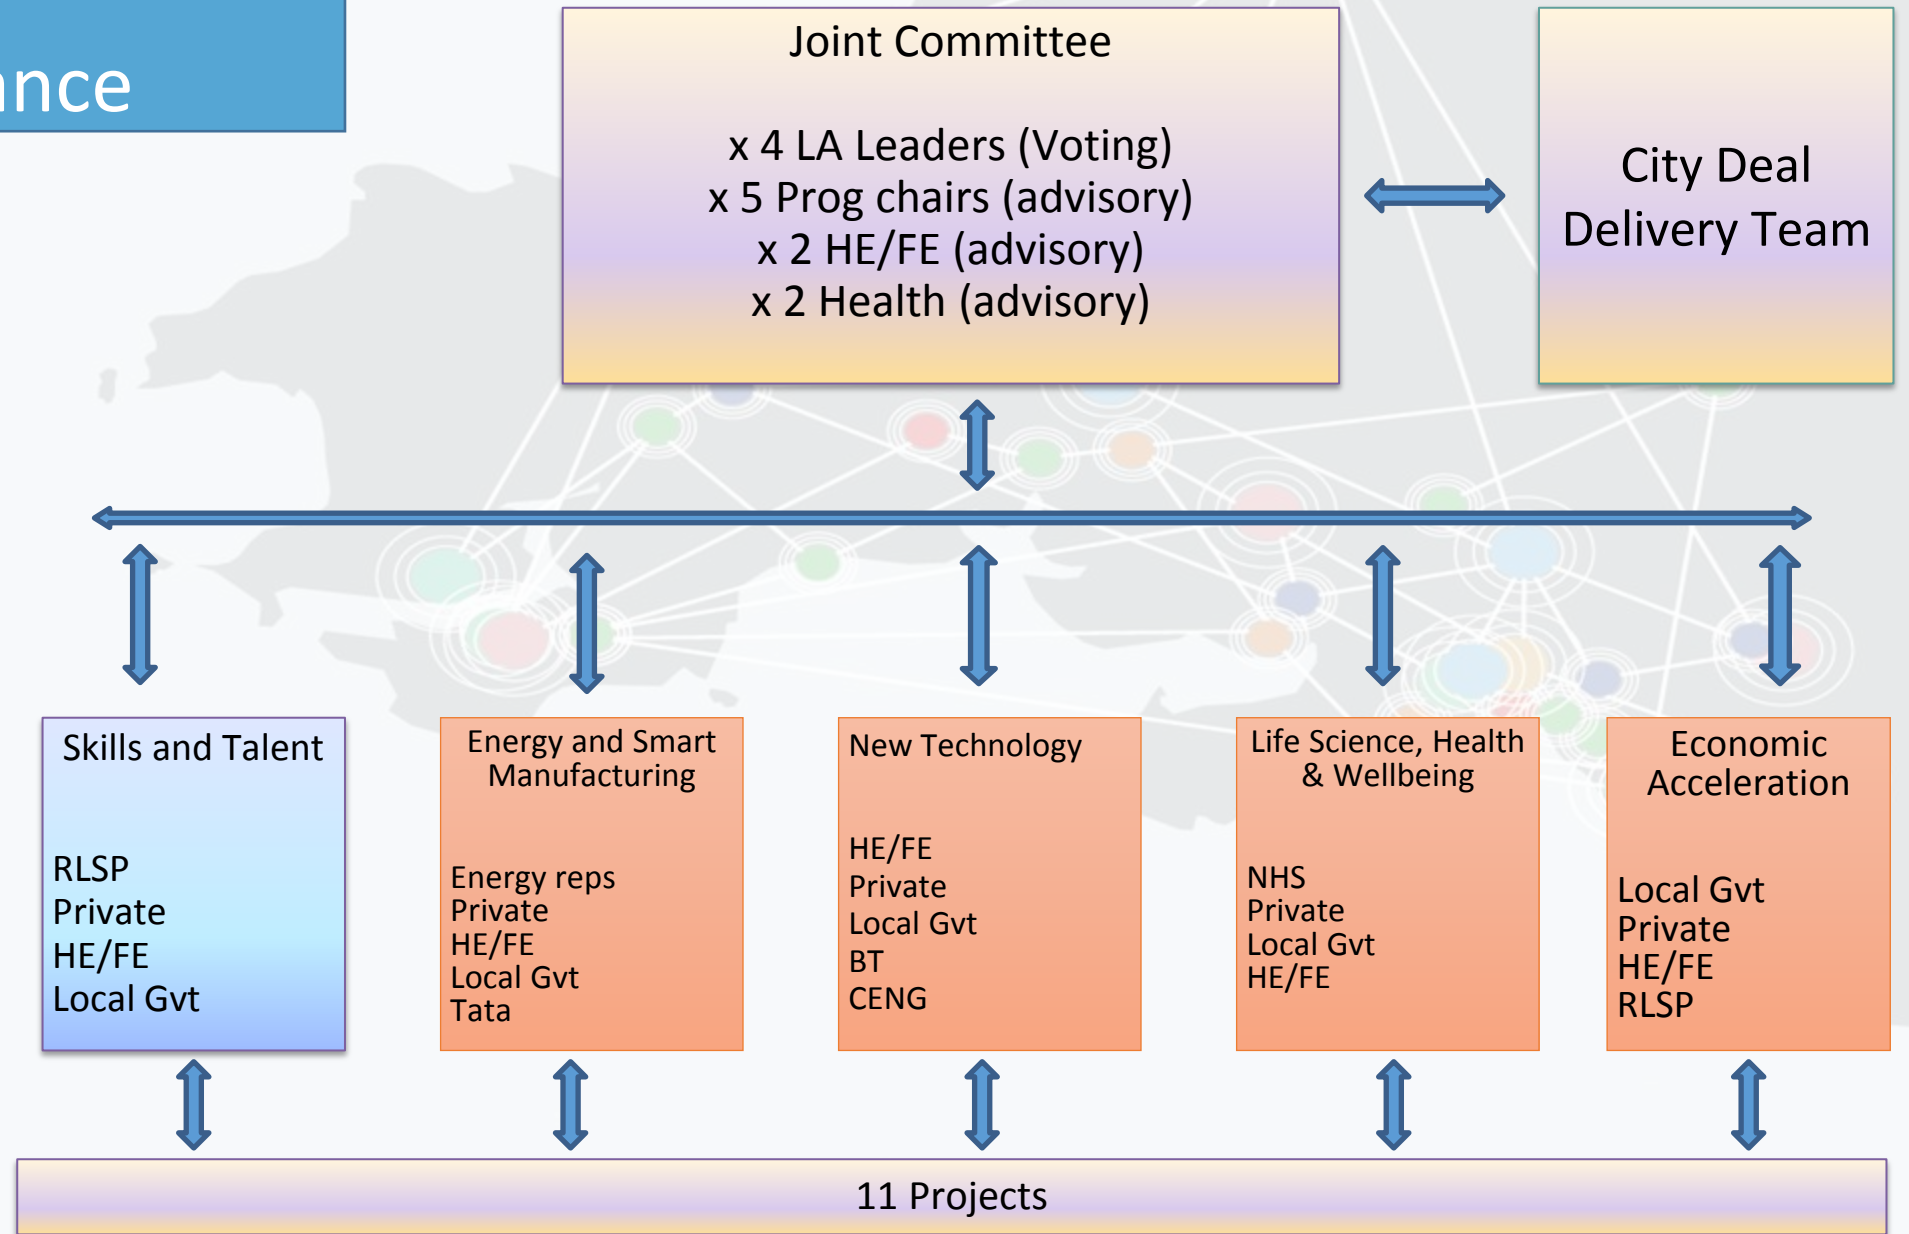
nce

Joint Committee

x 4 LA Leaders (Voting)
x 5 Prog chairs (advisory)
x 2 HE/FE (advisory)
x 2 Health (advisory)

City Deal Delivery Team

Skills and Talent

RLSP
Private
HE/FE
Local Gvt

Energy and Smart Manufacturing

Energy reps
Private
HE/FE
Local Gvt
Tata

New Technology

HE/FE
Private
Local Gvt
BT
CENG

Life Science, Health & Wellbeing

NHS
Private
Local Gvt
HE/FE

Economic Acceleration

Local Gvt
Private
HE/FE
RLSP

11 Projects